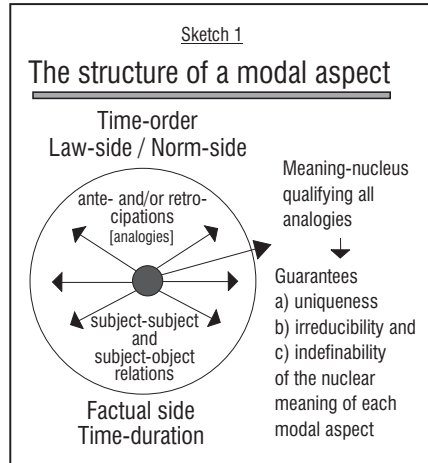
Sketch 1

The structure of a modal aspect

Time-order
Law-side / Norm-side

ante- and/or retrocipations
[analogies]

subject-subject and subject-object relations

Factual side
Time-duration

Meaning-nucleus qualifying all analogies

Guarantees
a) uniqueness
b) irreducibility and
c) indefinability
of the nuclear meaning of each modal aspect